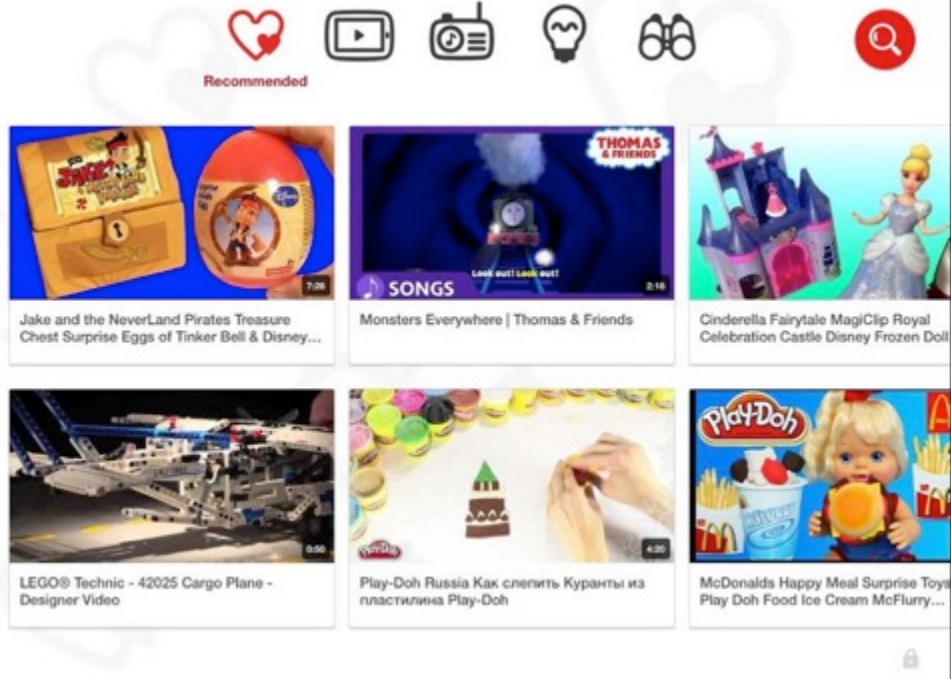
Recommended

7:26

Jake and the NeverLand Pirates Treasure Chest Surprise Eggs of Tinker Bell & Disney...

THOMAS & FRIENDS

Look out! Look out!

SONGS

2:16

Monsters Everywhere | Thomas & Friends

Cinderella Fairytale MagiClip Royal Celebration Castle Disney Frozen Doll

0:50

LEGO® Technic - 42025 Cargo Plane - Designer Video

Play-Doh

4:20

Play-Doh Russia Как слепить Куранты из пластилина Play-Doh

Play-Doh

McDonalds Happy Meal Surprise Toys Play Doh Food Ice Cream McFlurry...